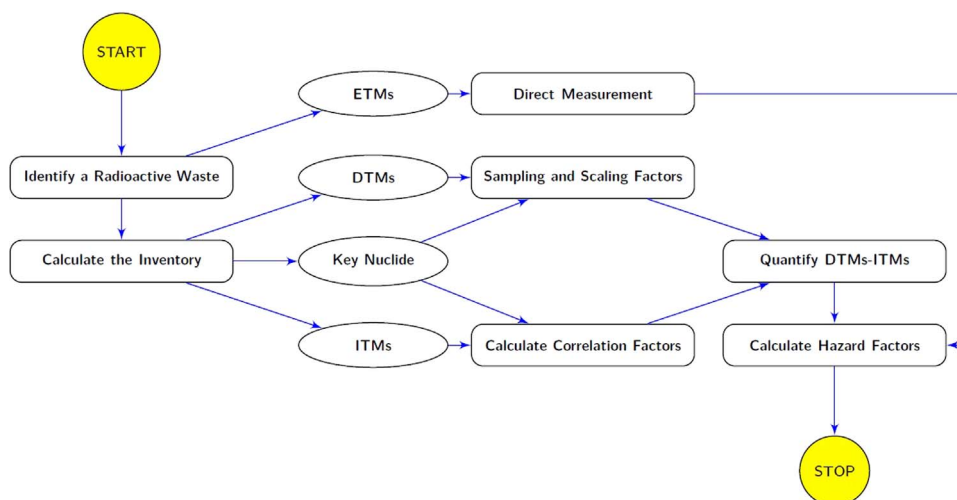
START

Identify a Radioactive Waste

Calculate the Inventory

ETMs

DTMs

Key Nuclide

ITMs

Direct Measurement

Sampling and Scaling Factors

Calculate Correlation Factors

Quantify DTMs-ITMs

Calculate Hazard Factors

STOP